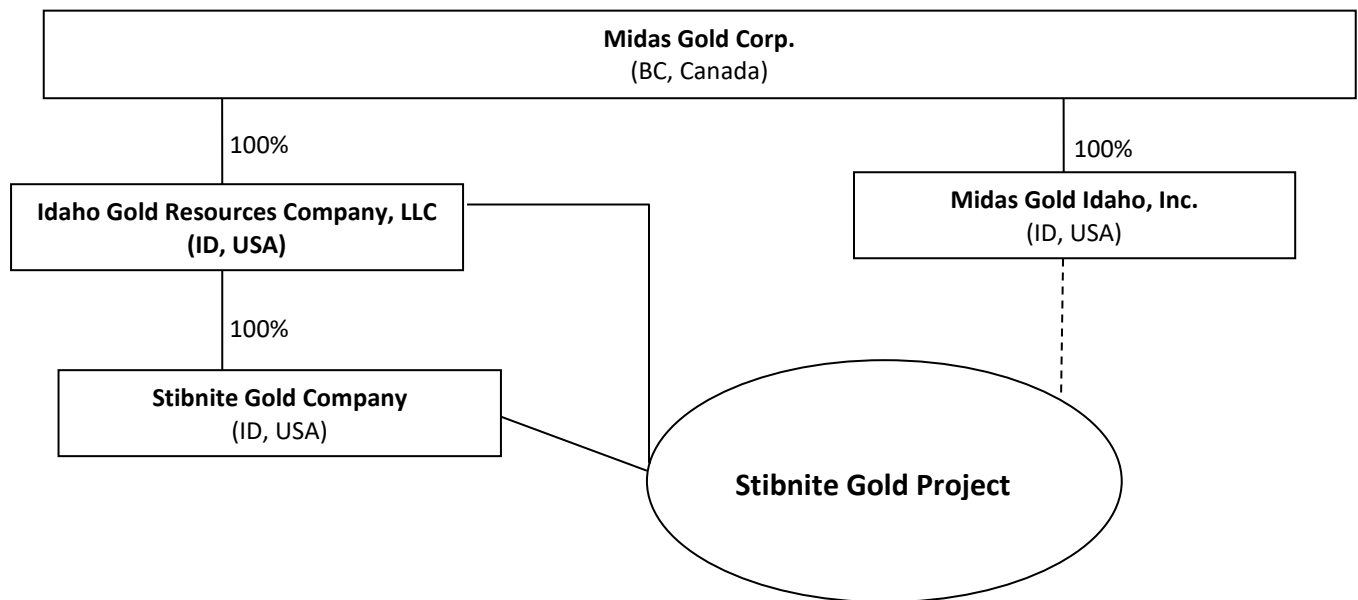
**Midas Gold Corp.**
(BC, Canada)

100%

100%

**Idaho Gold Resources Company, LLC (ID, USA)**

**Midas Gold Idaho, Inc.**
(ID, USA)

100%

**Stibnite Gold Company**
(ID, USA)

**Stibnite Gold Project**